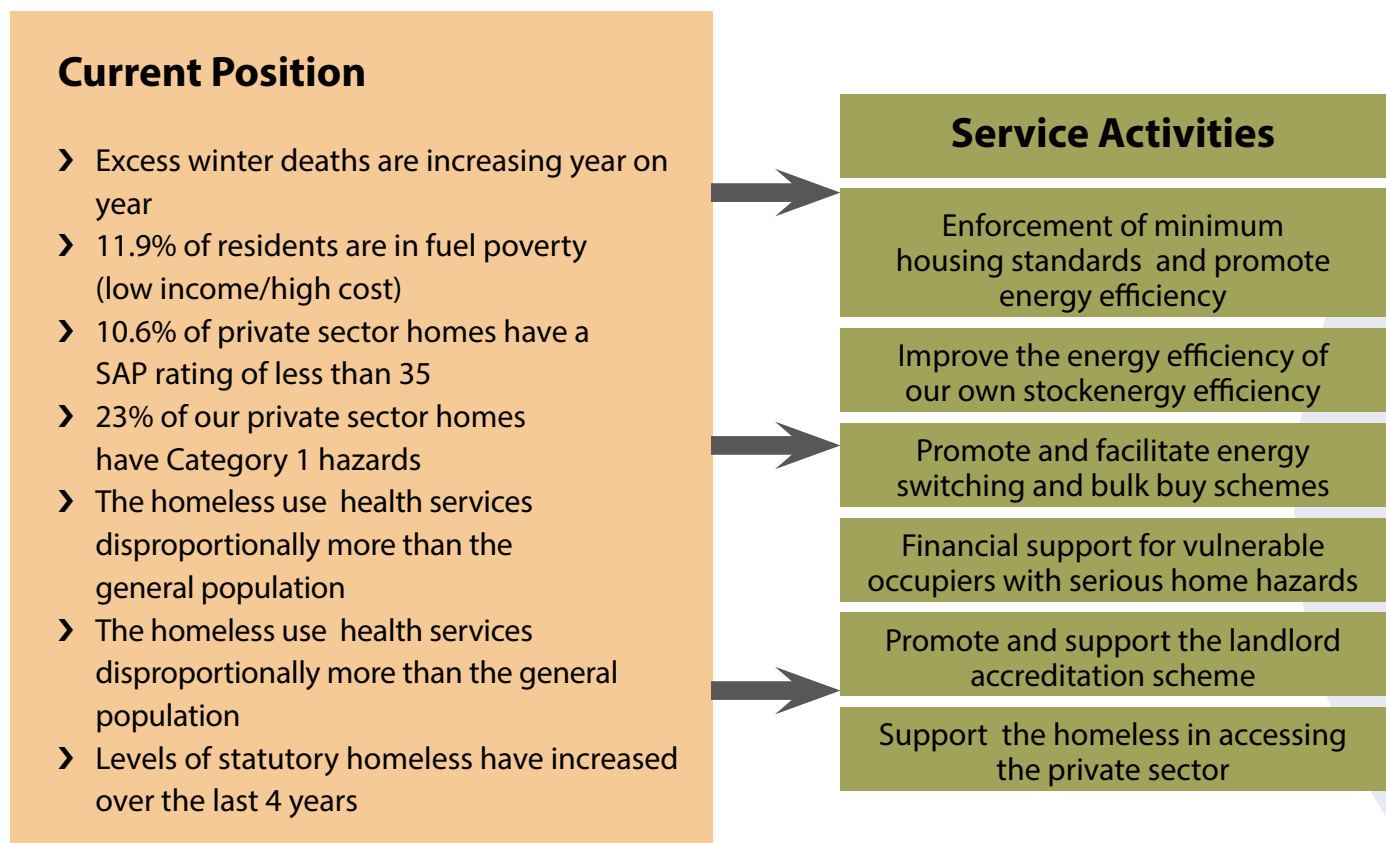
Current Position

› Excess winter deaths are increasing year on year
› 11.9% of residents are in fuel poverty (low income/high cost)
› 10.6% of private sector homes have a SAP rating of less than 35
› 23% of our private sector homes have Category 1 hazards
› The homeless use health services disproportionally more than the general population
› The homeless use health services disproportionally more than the general population
› Levels of statutory homeless have increased over the last 4 years

Service Activities

Enforcement of minimum housing standards and promote energy efficiency

Improve the energy efficiency of our own stockenergy efficiency

Promote and facilitate energy switching and bulk buy schemes

Financial support for vulnerable occupiers with serious home hazards

Promote and support the landlord accreditation scheme

Support the homeless in accessing the private sector